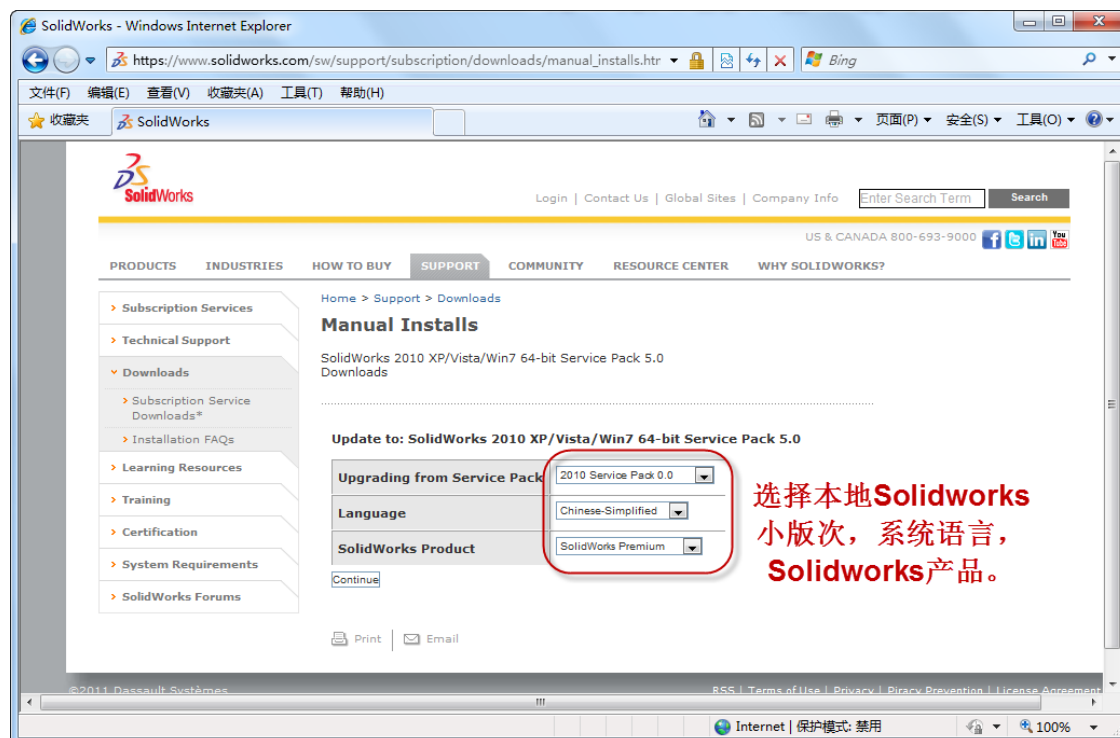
SolidWorks - Windows Internet Explorer

https://www.solidworks.com/sw/support/subscription/downloads/manual_installs.htr

Bing

文件(F) 编辑(E) 查看(V) 收藏夹(A) 工具(T) 帮助(H)

收藏夹 SolidWorks

页面(P) 安全(S) 工具(O)

SolidWorks

Login | Contact Us | Global Sites | Company Info

Enter Search Term

Search

US & CANADA 800-693-9000

PRODUCTS INDUSTRIES HOW TO BUY SUPPORT COMMUNITY RESOURCE CENTER WHY SOLIDWORKS?

› Subscription Services
› Technical Support
› Downloads
› Subscription Service Downloads*
› Installation FAQs
› Learning Resources
› Training
› Certification
› System Requirements
› SolidWorks Forums

Home > Support > Downloads

Manual Installs

SolidWorks 2010 XP/Vista/Win7 64-bit Service Pack 5.0 Downloads

Update to: SolidWorks 2010 XP/Vista/Win7 64-bit Service Pack 5.0

| Upgrading from Service Pack | 2010 Service Pack 0.0 |
|---|---|
| Language | Chinese-Simplified |
| SolidWorks Product | SolidWorks Premium |

Continue

选择本地Solidworks小版次，系统语言，Solidworks产品。

Print Email

©2011 Dassault Systèmes

RSS | Terms of Use | Privacy | Piracy Prevention | License Agreement

Internet | 保护模式: 禁用

100%